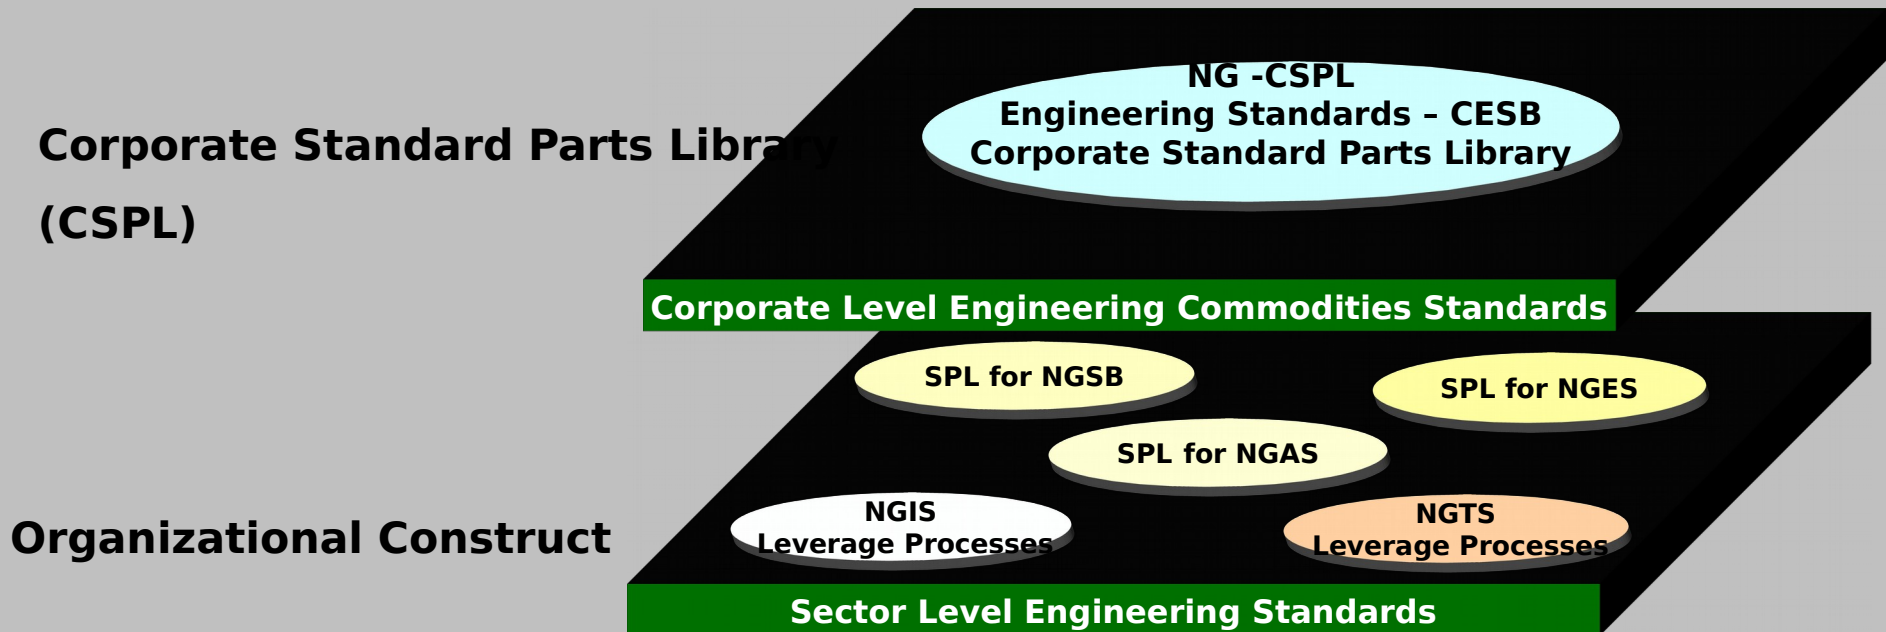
Corporate Standard Parts Library (CSPL)

NG -CSPL
Engineering Standards – CESB
Corporate Standard Parts Library

Corporate Level Engineering Commodities Standards

SPL for NGSB

SPL for NGES

SPL for NGAS

Organizational Construct

NGIS
Leverage Processes

NGTS
Leverage Processes

Sector Level Engineering Standards